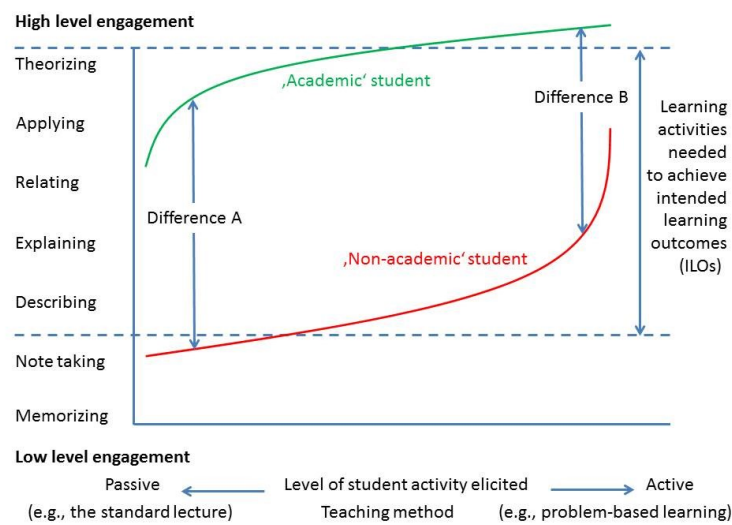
High level engagement

Theorizing

Applying

Relating

Explaining

Describing

Note taking

Memorizing

‚Academic' student

Difference A

Difference B

‚Non-academic' student

Learning activities needed to achieve intended learning outcomes (ILOs)

Low level engagement

Passive

(e.g., the standard lecture)

Level of student activity elicited

Teaching method

Active

(e.g., problem-based learning)